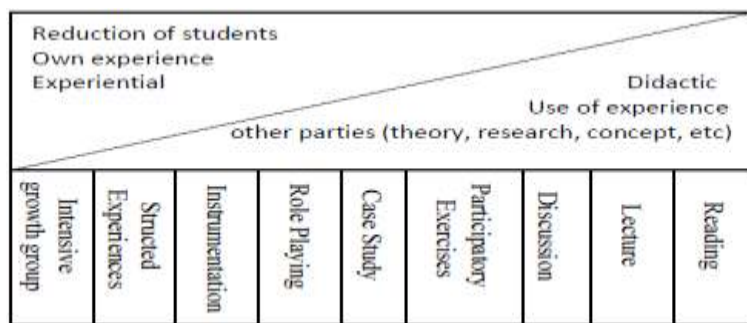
Reduction of students
Own experience
Experiential

Didactic
Use of experience
other parties (theory, research, concept, etc)

| Intensive growth group | Structed Experiences | Instrumentation | Role Playing | Case Study | Participatory Exercises | Discussion | Lecture | Reading |
|---|---|---|---|---|---|---|---|---|